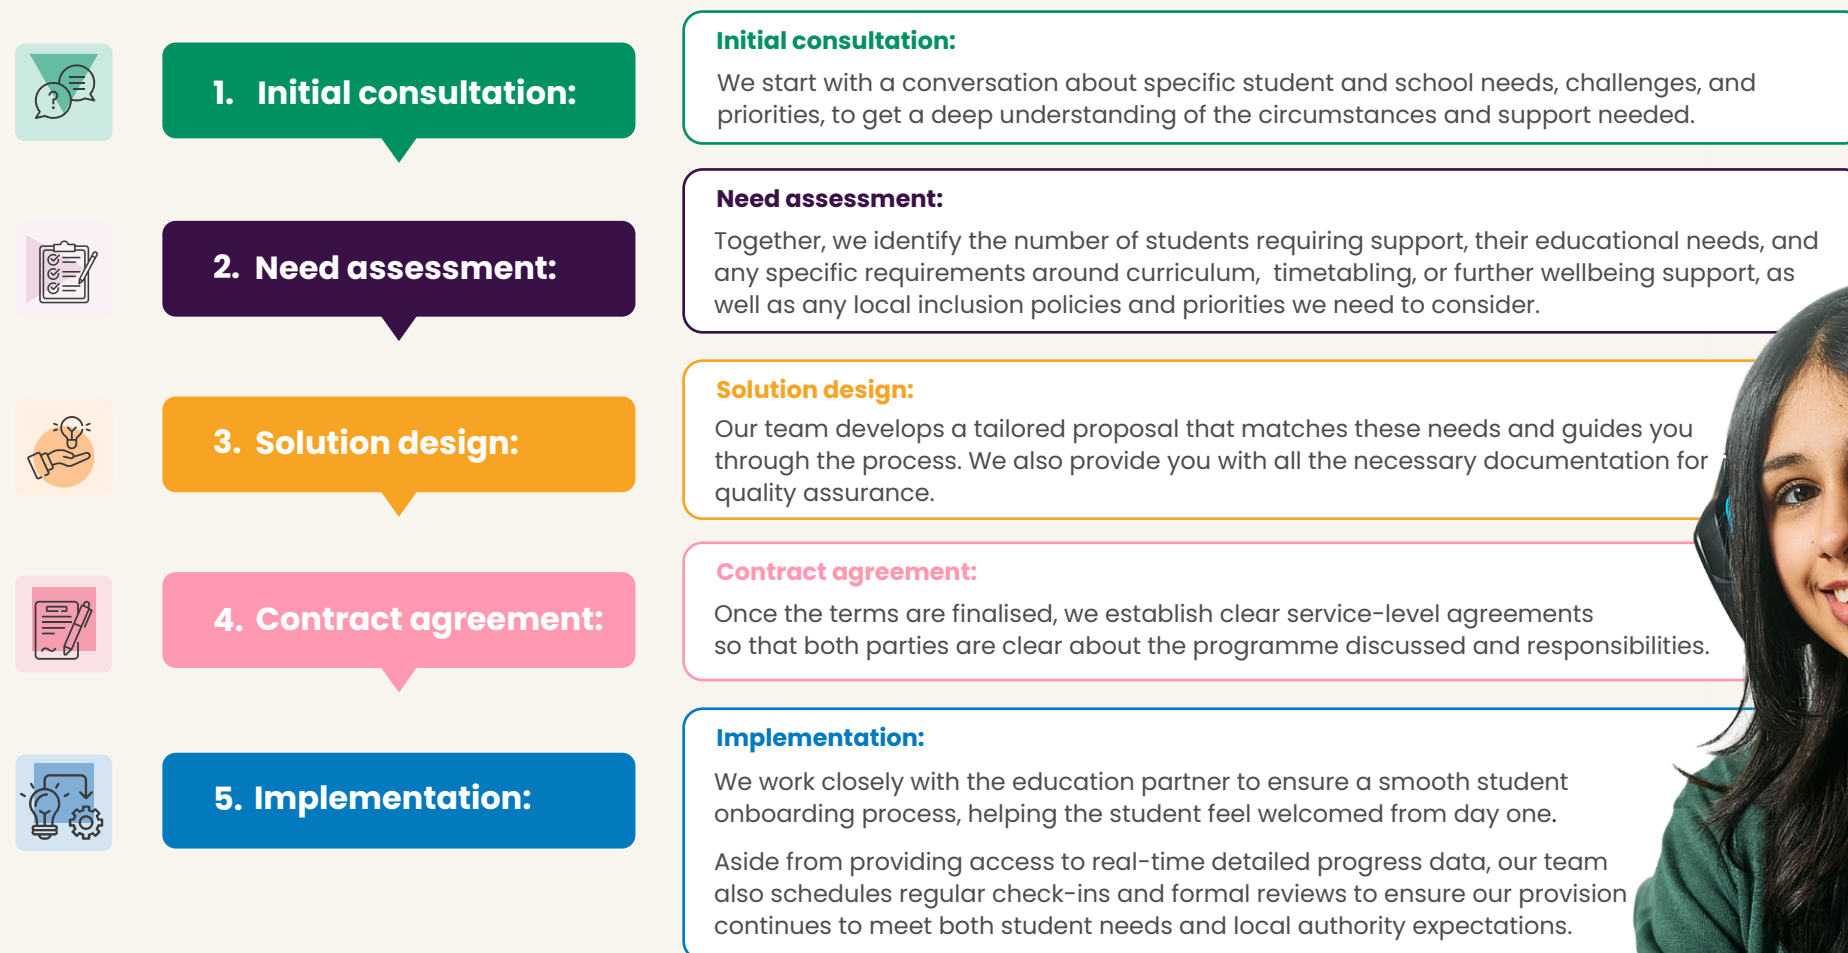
1. Initial consultation:

2. Need assessment:

3. Solution design:

4. Contract agreement:

5. Implementation:

Initial consultation:

We start with a conversation about specific student and school needs, challenges, and priorities, to get a deep understanding of the circumstances and support needed.

Need assessment:

Together, we identify the number of students requiring support, their educational needs, and any specific requirements around curriculum, timetabling, or further wellbeing support, as well as any local inclusion policies and priorities we need to consider.

Solution design:

Our team develops a tailored proposal that matches these needs and guides you through the process. We also provide you with all the necessary documentation for quality assurance.

Contract agreement:

Once the terms are finalised, we establish clear service-level agreements so that both parties are clear about the programme discussed and responsibilities.

Implementation:

We work closely with the education partner to ensure a smooth student onboarding process, helping the student feel welcomed from day one.

Aside from providing access to real-time detailed progress data, our team also schedules regular check-ins and formal reviews to ensure our provision continues to meet both student needs and local authority expectations.